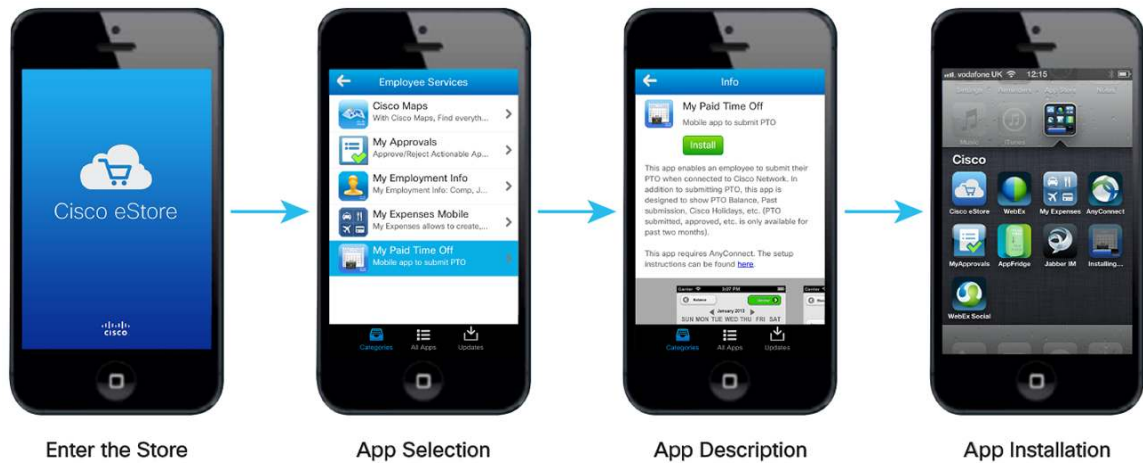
Cisco eStore

cisco

Enter the Store

Employee Services

Cisco Maps
With Cisco Maps, Find everyth...

My Approvals
Approve/Reject Actionable Ap...

My Employment Info
My Employment Info: Comp, J...

My Expenses Mobile
My Expenses allows to create,...

My Paid Time Off
Mobile app to submit PTO

Categories All Apps Updates

App Selection

Info

My Paid Time Off
Mobile app to submit PTO

Install

This app enables an employee to submit their PTO when connected to Cisco Network. In addition to submitting PTO, this app is designed to show PTO Balance, Past submission, Cisco Holidays, etc. (PTO submitted, approved, etc. is only available for past two months).

This app requires AnyConnect. The setup instructions can be found here.

Balance
January 2013
SUN MON TUE WED THU FRI SAT

Categories All Apps Updates

App Description

vodafone UK 12:15

Cisco

Cisco eStore WebEx My Expenses AnyConnect

MyApprovals AppFridge Jabber IM Installing...

WebEx Social

App Installation